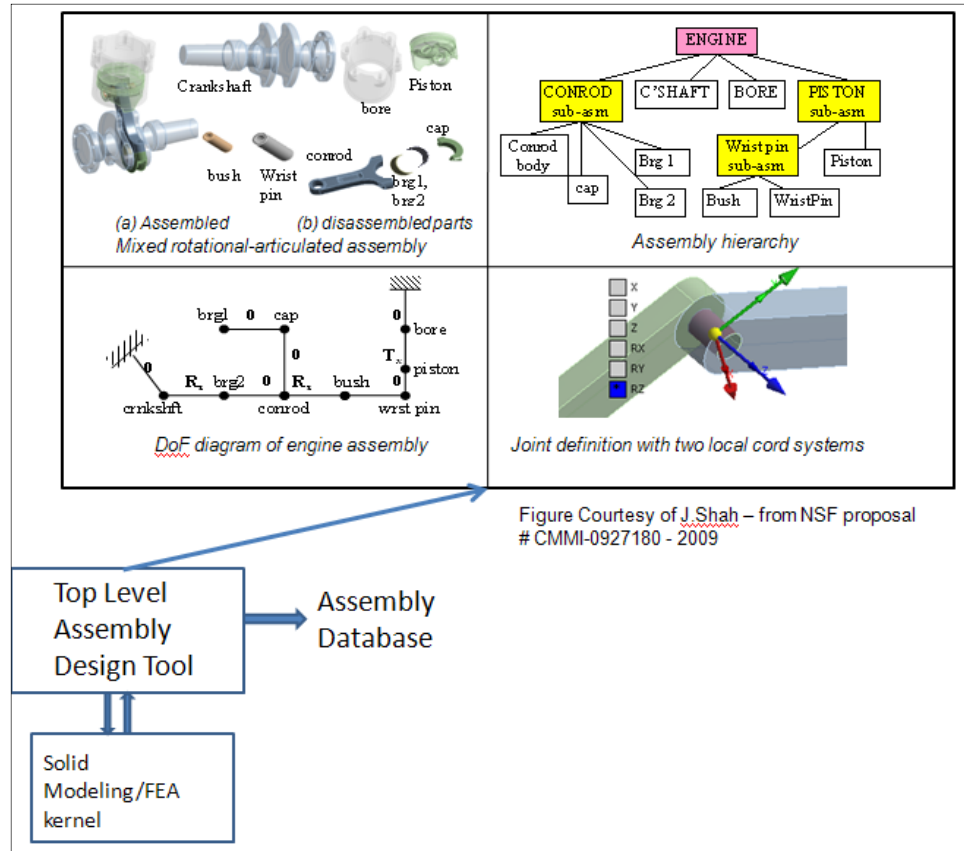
Crankshaft

bore

Piston

cap

bush

Wrist pin

conrod

brg1, brg2

(a) Assembled (b) disassembled parts
Mixed rotational-articulated assembly

ENGINE

CONROD sub-asm

C'SHAFT

BORE

PISTON sub-asm

Conrod body

cap

Brg 1

Brg 2

Wrist pin sub-asm

Piston

Bush

WristPin

Assembly hierarchy

brg1

0

cap

0

bore

0

$\mathbf{T}_x$

piston

0

$\mathbf{R}_x$

brg2

0

$\mathbf{R}_x$

bush

0

crnkshft

conrod

wrst pin

DoF diagram of engine assembly

X
Y
Z
RX
RY
RZ

Joint definition with two local cord systems

Figure Courtesy of J.Shah – from NSF proposal # CMMI-0927180 - 2009

Top Level Assembly Design Tool

Assembly Database

Solid Modeling/FEA kernel